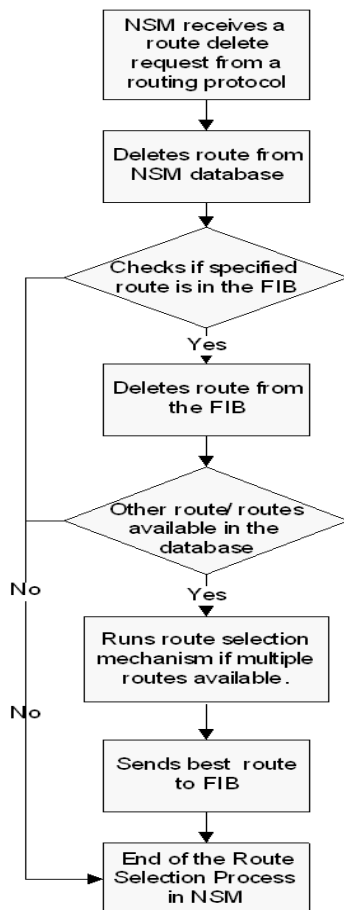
NSM receives a route delete request from a routing protocol

Deletes route from NSM database

Checks if specified route is in the FIB

Yes

Deletes route from the FIB

Other route/ routes available in the database

No

Yes

Runs route selection mechanism if multiple routes available.

No

Sends best route to FIB

End of the Route Selection Process in NSM